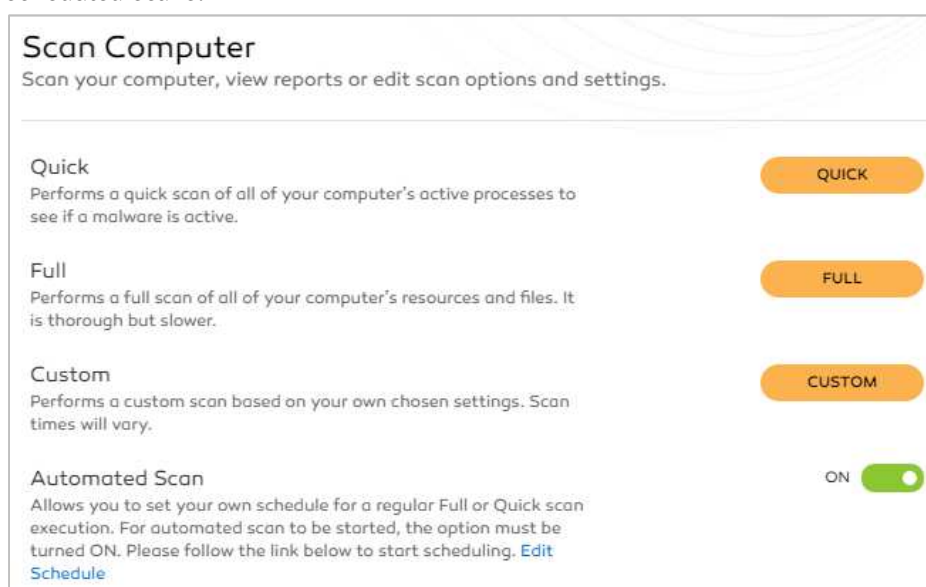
Scan Computer
Scan your computer, view reports or edit scan options and settings.

Quick
Performs a quick scan of all of your computer's active processes to see if a malware is active.

QUICK

Full
Performs a full scan of all of your computer's resources and files. It is thorough but slower.

FULL

Custom
Performs a custom scan based on your own chosen settings. Scan times will vary.

CUSTOM

Automated Scan
Allows you to set your own schedule for a regular Full or Quick scan execution. For automated scan to be started, the option must be turned ON. Please follow the link below to start scheduling. Edit Schedule

ON